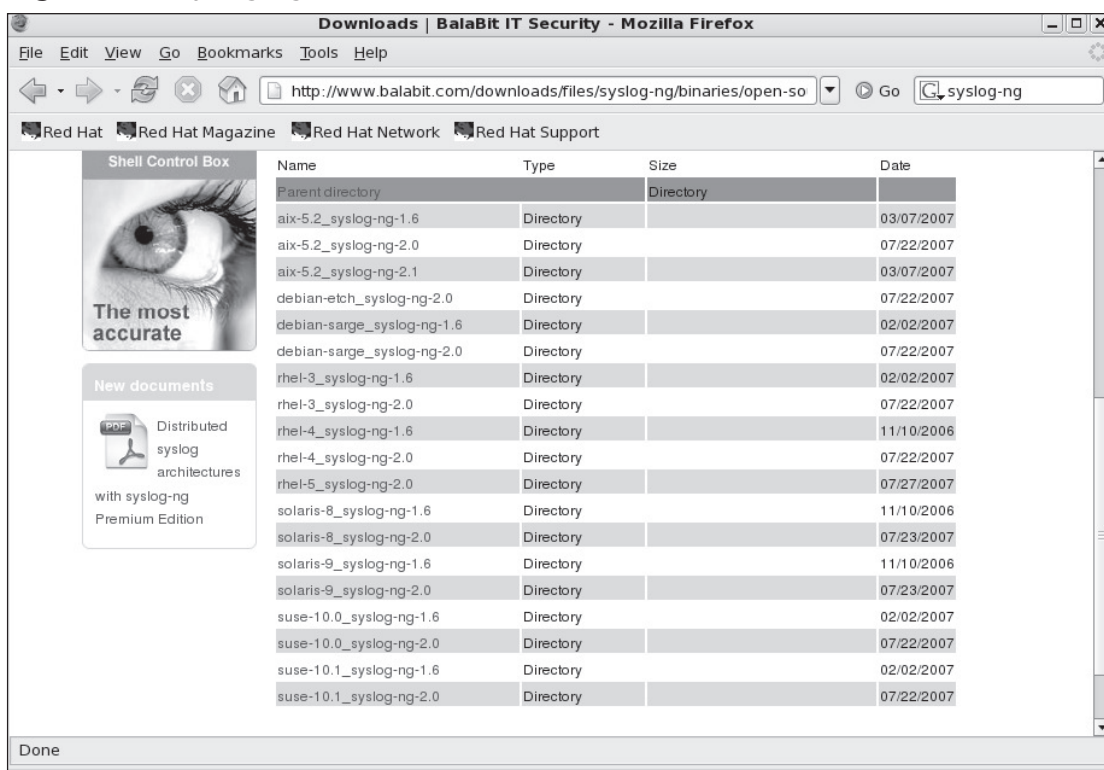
Downloads | BalaBit IT Security - Mozilla Firefox

File Edit View Go Bookmarks Tools Help

http://www.balabit.com/downloads/files/syslog-ng/binaries/open-so

Go

syslog-ng

Red Hat Red Hat Magazine Red Hat Network Red Hat Support

Shell Control Box

The most accurate

New documents

PDF

Distributed syslog architectures with syslog-ng Premium Edition

| Name | Type | Size | Date |
|---|---|---|---|
| Parent directory | | Directory | |
| aix-5.2_syslog-ng-1.6 | Directory | | 03/07/2007 |
| aix-5.2_syslog-ng-2.0 | Directory | | 07/22/2007 |
| aix-5.2_syslog-ng-2.1 | Directory | | 03/07/2007 |
| debian-etch_syslog-ng-2.0 | Directory | | 07/22/2007 |
| debian-sarge_syslog-ng-1.6 | Directory | | 02/02/2007 |
| debian-sarge_syslog-ng-2.0 | Directory | | 07/22/2007 |
| rhel-3_syslog-ng-1.6 | Directory | | 02/02/2007 |
| rhel-3_syslog-ng-2.0 | Directory | | 07/22/2007 |
| rhel-4_syslog-ng-1.6 | Directory | | 11/10/2006 |
| rhel-4_syslog-ng-2.0 | Directory | | 07/22/2007 |
| rhel-5_syslog-ng-2.0 | Directory | | 07/27/2007 |
| solaris-8_syslog-ng-1.6 | Directory | | 11/10/2006 |
| solaris-8_syslog-ng-2.0 | Directory | | 07/23/2007 |
| solaris-9_syslog-ng-1.6 | Directory | | 11/10/2006 |
| solaris-9_syslog-ng-2.0 | Directory | | 07/23/2007 |
| suse-10.0_syslog-ng-1.6 | Directory | | 02/02/2007 |
| suse-10.0_syslog-ng-2.0 | Directory | | 07/22/2007 |
| suse-10.1_syslog-ng-1.6 | Directory | | 02/02/2007 |
| suse-10.1_syslog-ng-2.0 | Directory | | 07/22/2007 |

Done